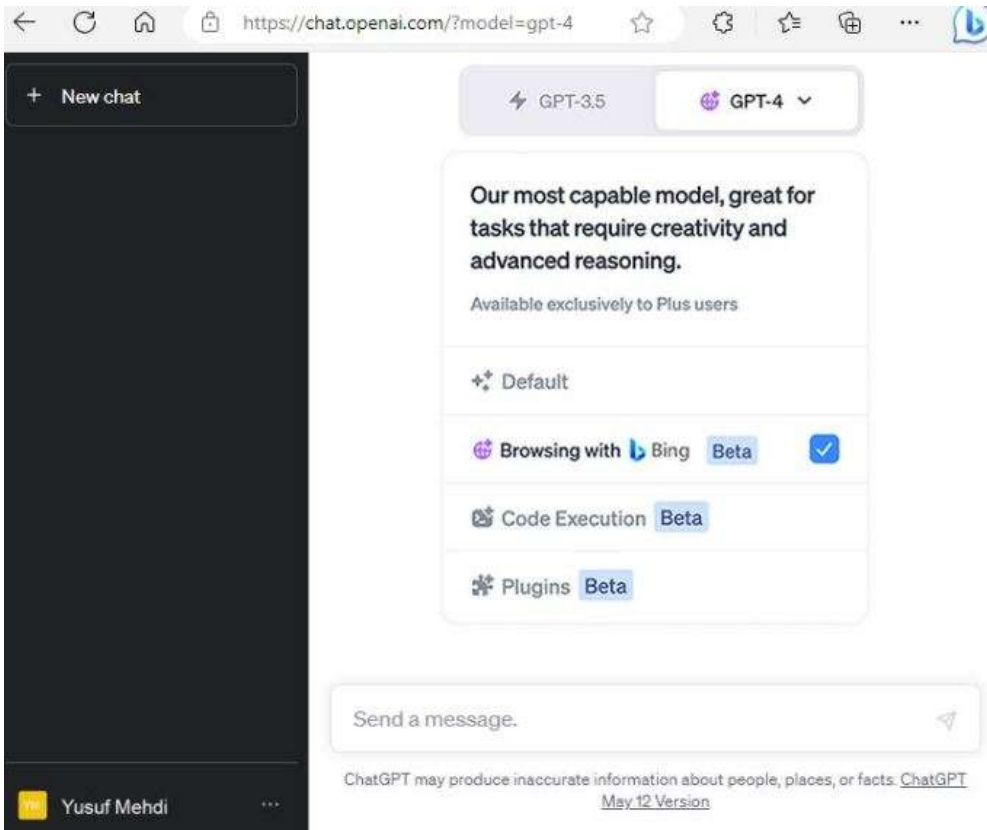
https://chat.openai.com/?model=gpt-4

+ New chat

GPT-3.5

GPT-4

Our most capable model, great for tasks that require creativity and advanced reasoning.

Available exclusively to Plus users

Default

Browsing with Bing Beta

Code Execution Beta

Plugins Beta

Send a message.

ChatGPT may produce inaccurate information about people, places, or facts. ChatGPT May 12 Version

YM Yusuf Mehdi ...